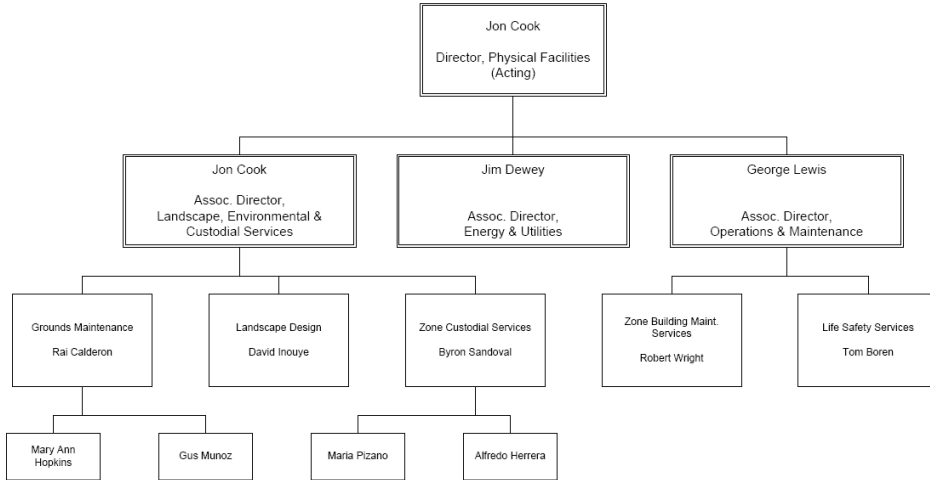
Jon Cook

Director, Physical Facilities (Acting)

Jon Cook

Assoc. Director, Landscape, Environmental & Custodial Services

Jim Dewey

Assoc. Director, Energy & Utilities

George Lewis

Assoc. Director, Operations & Maintenance

Grounds Maintenance

Rai Calderon

Landscape Design

David Inouye

Zone Custodial Services

Byron Sandoval

Zone Building Maint. Services

Robert Wright

Life Safety Services

Tom Boren

Mary Ann Hopkins

Gus Munoz

Maria Pizano

Alfredo Herrera